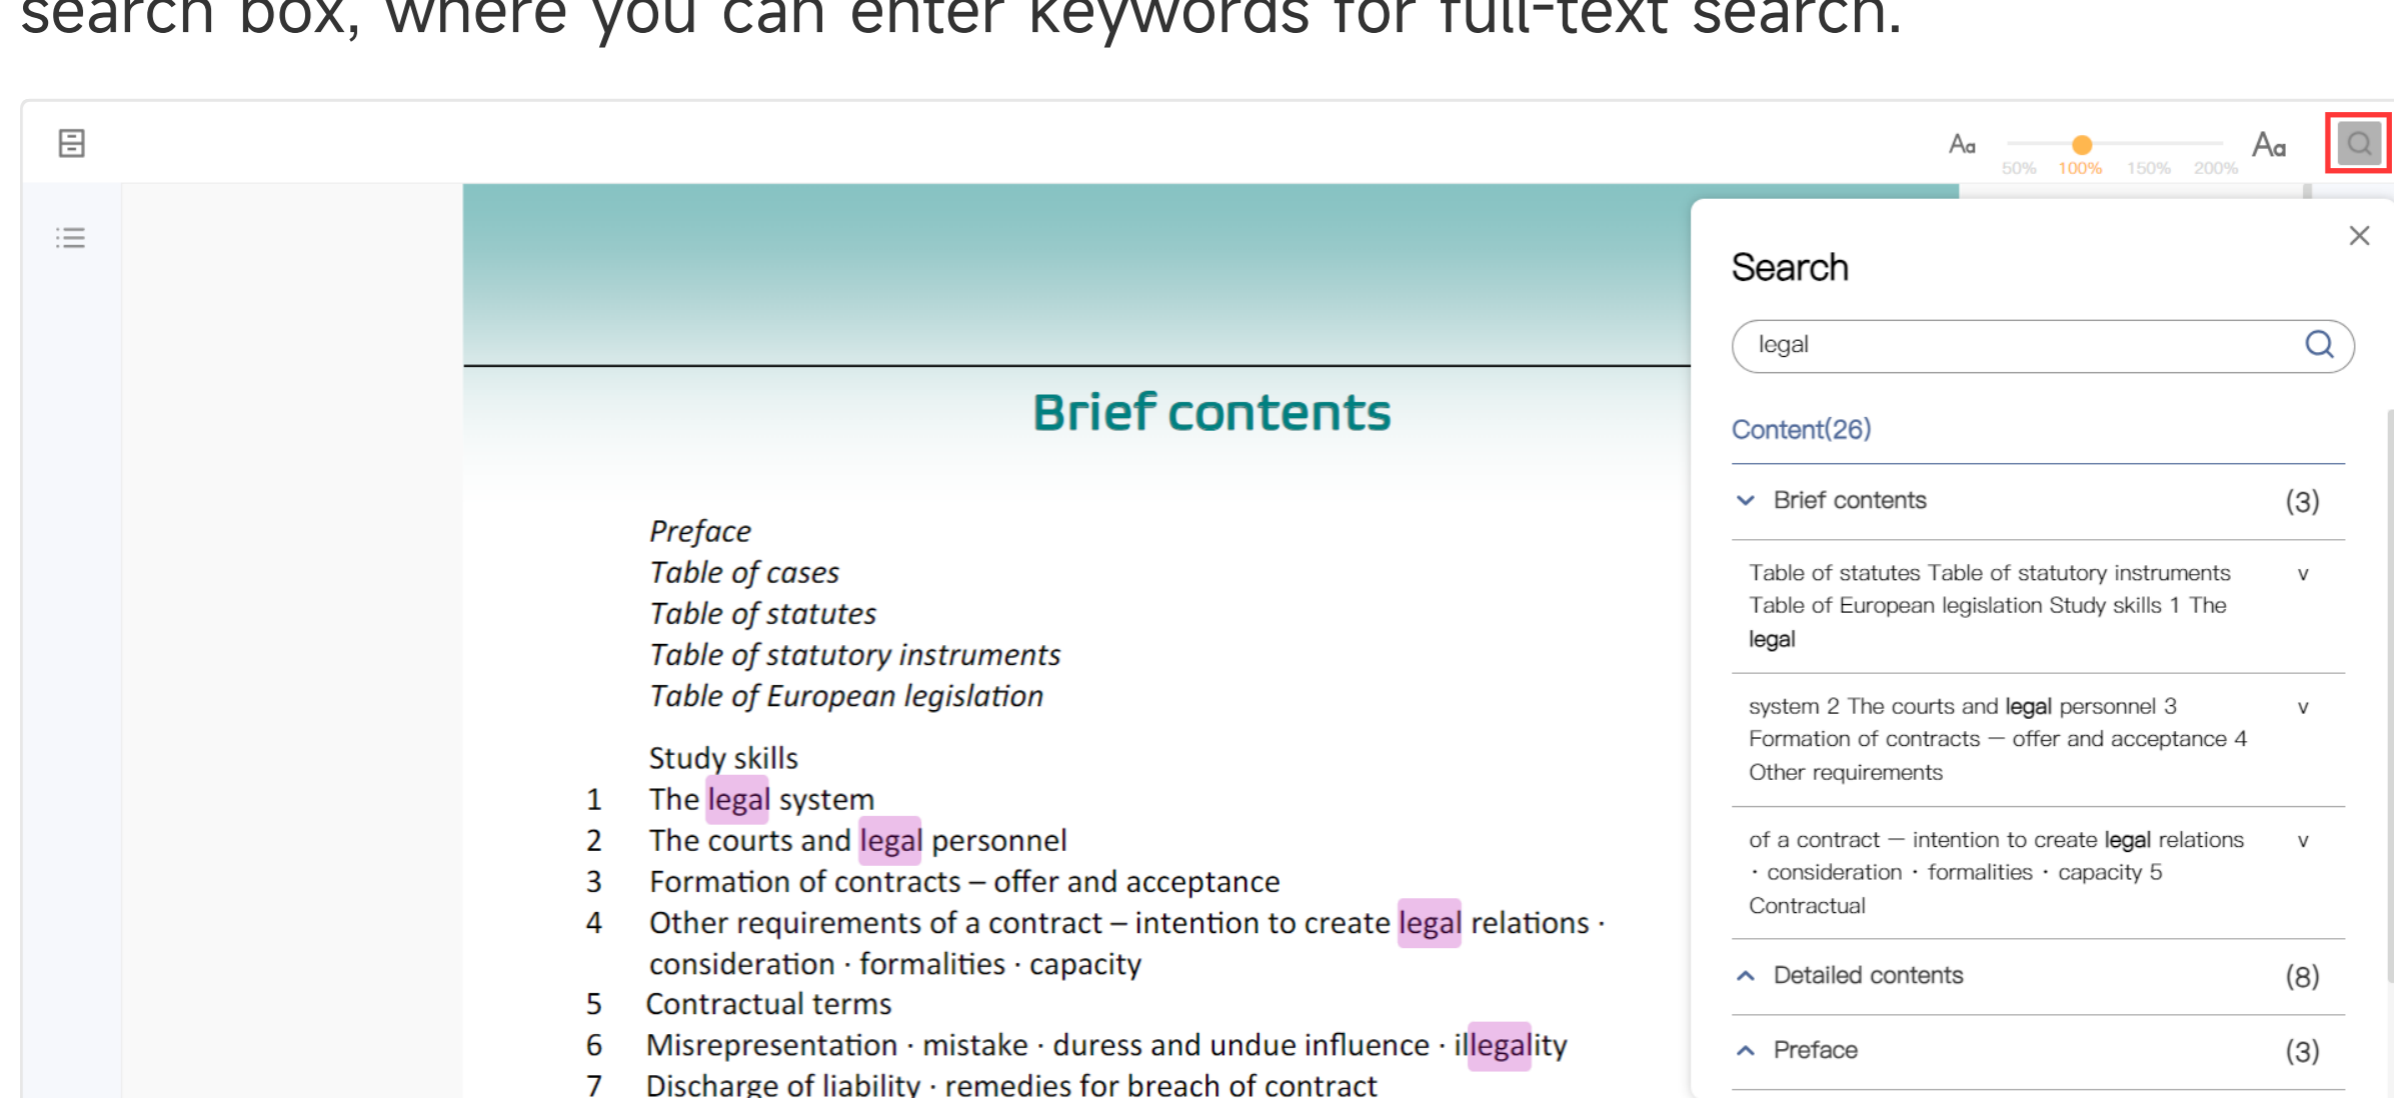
search box, where you can enter keywords for full-text search.

Aa 50% 100% 150% 200% Aa

Brief contents

Preface
Table of cases
Table of statutes
Table of statutory instruments
Table of European legislation

Study skills
1 The legal system
2 The courts and legal personnel
3 Formation of contracts – offer and acceptance
4 Other requirements of a contract – intention to create legal relations · consideration · formalities · capacity
5 Contractual terms
6 Misrepresentation · mistake · duress and undue influence · illegality
7 Discharge of liability · remedies for breach of contract

Search

legal

Content(26)

Brief contents (3)

Table of statutes Table of statutory instruments Table of European legislation Study skills 1 The legal v

system 2 The courts and legal personnel 3 Formation of contracts — offer and acceptance 4 Other requirements v

of a contract — intention to create legal relations · consideration · formalities · capacity 5 Contractual v

Detailed contents (8)

Preface (3)